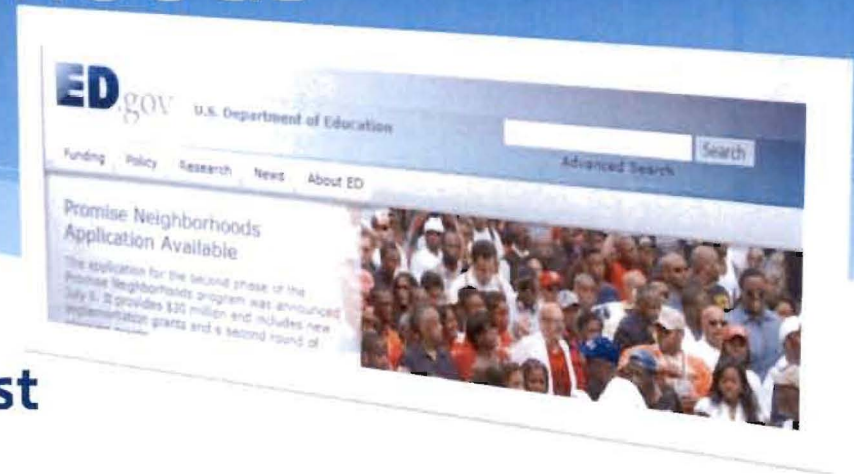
ED.gov U.S. Department of Education

Search

Advanced Search

Funding Policy Research News About ED

Promise Neighborhoods Application Available

The application for the second phase of the Promise Neighborhoods program was announced July 5. It provides $30 million and includes new implementation grants and a second round of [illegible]

st